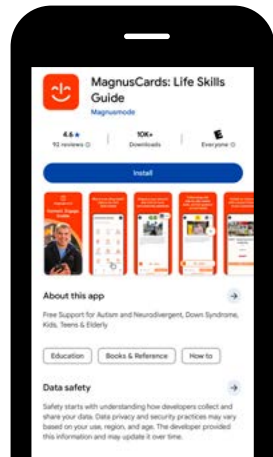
MagnusCards: Life Skills Guide
Magnusmode

4.6 ★
92 reviews ⓘ

10K+
Downloads

E
Everyone ⓘ

Install

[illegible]

About this app

Free Support for Autism and Neurodivergent, Down Syndrome, Kids, Teens & Elderly

Education
Books & Reference
How to

Data safety

Safety starts with understanding how developers collect and share your data. Data privacy and security practices may vary based on your use, region, and age. The developer provided this information and may update it over time.